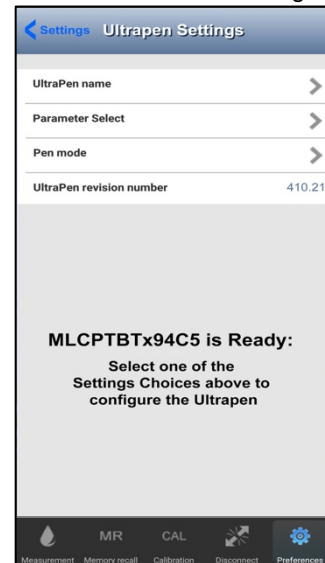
Settings Ultrapen Settings

UltraPen name

Parameter Select

Pen mode

UltraPen revision number 410.21

MLCPTBTx94C5 is Ready:

Select one of the Settings Choices above to configure the Ultrapen

Measurement MR Memory recall CAL Calibration Disconnect Preferences